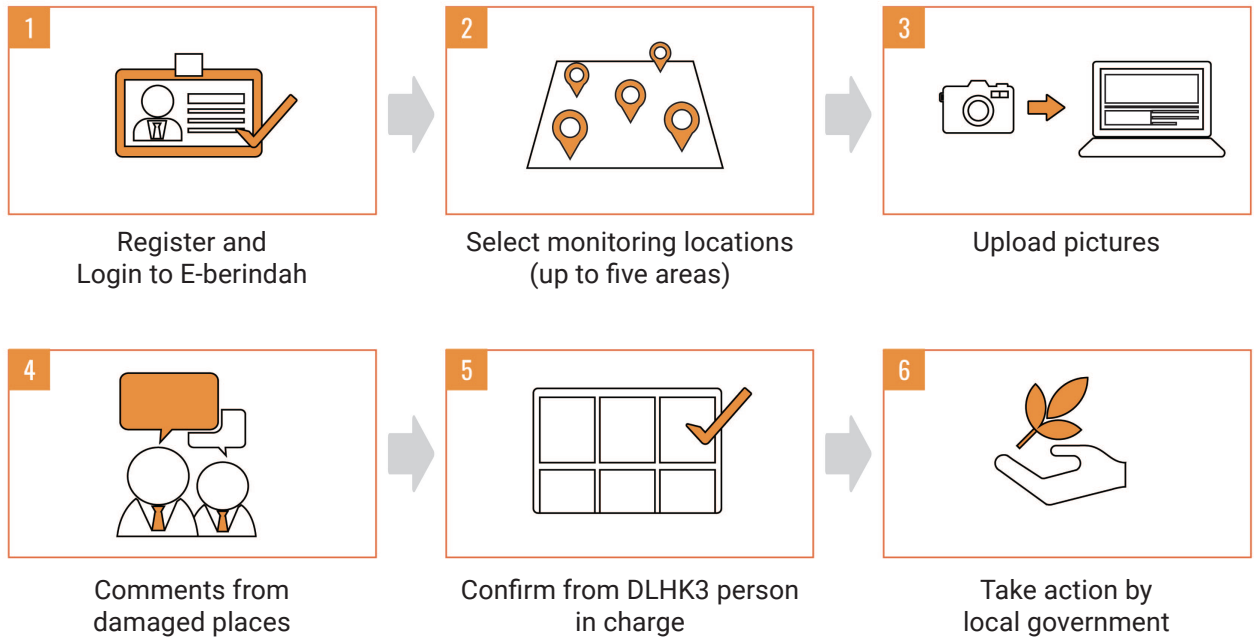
1

Register and Login to E-berindah

2

Select monitoring locations (up to five areas)

3

Upload pictures

4

Comments from damaged places

5

Confirm from DLHK3 person in charge

6

Take action by local government